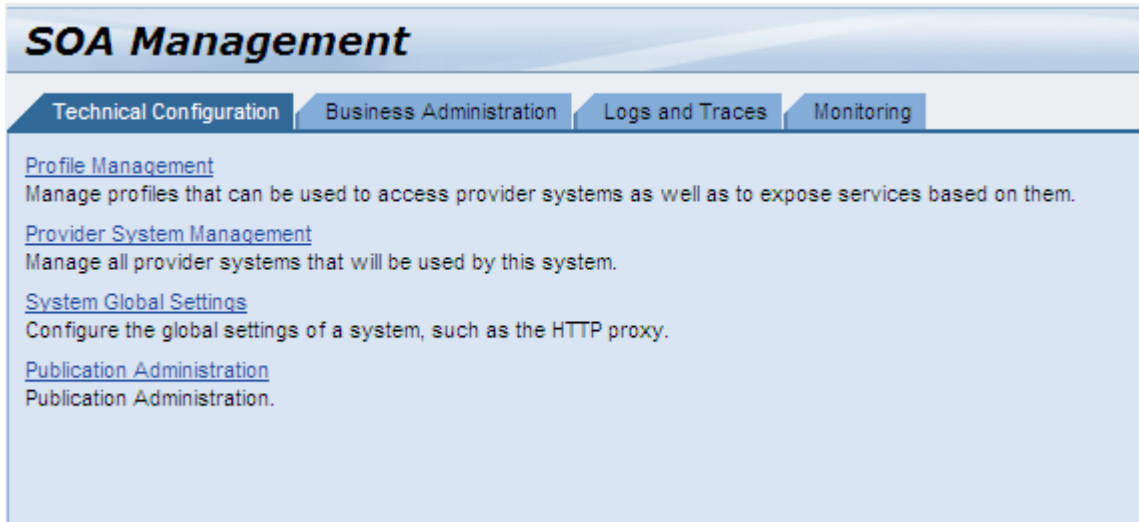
SOA Management

Technical Configuration | Business Administration | Logs and Traces | Monitoring

Profile Management
Manage profiles that can be used to access provider systems as well as to expose services based on them.

Provider System Management
Manage all provider systems that will be used by this system.

System Global Settings
Configure the global settings of a system, such as the HTTP proxy.

Publication Administration
Publication Administration.